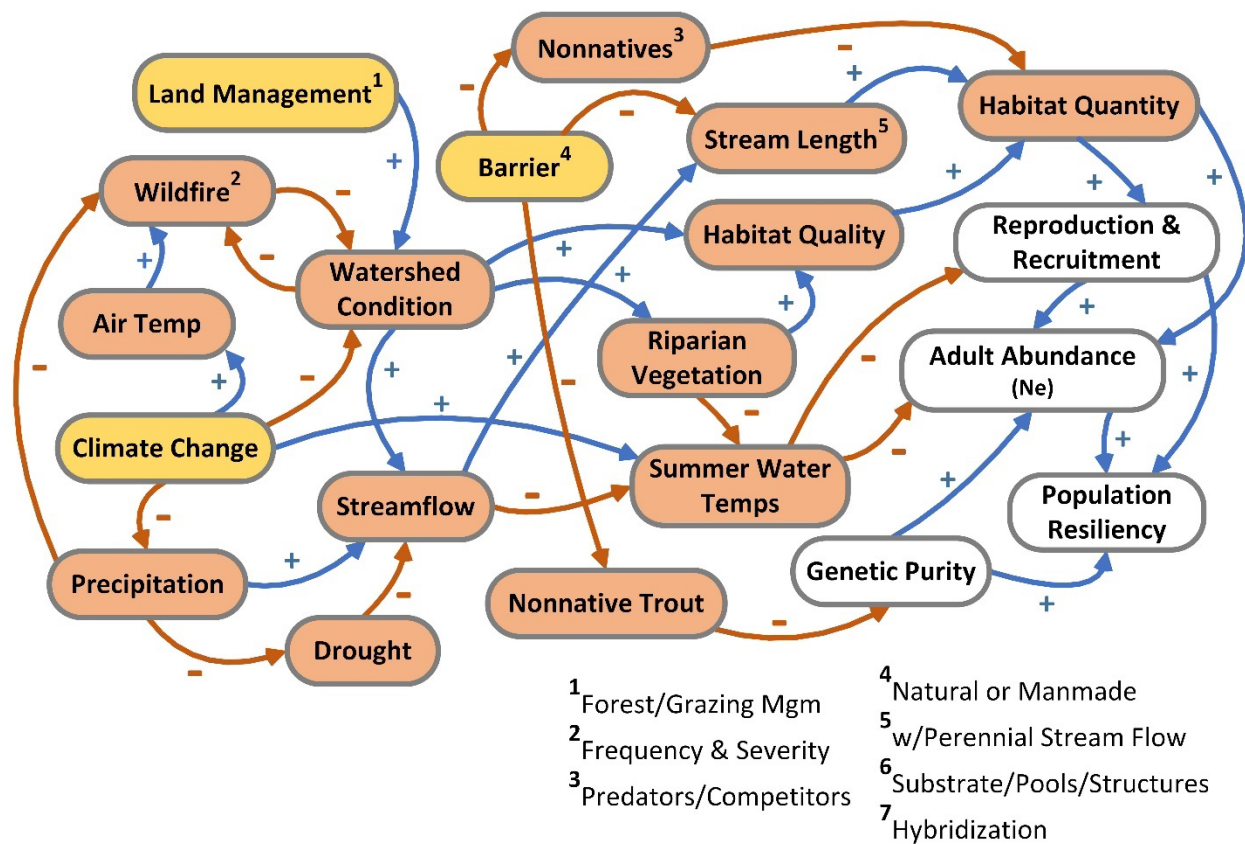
Nonnatives$^3$

Land Management$^1$

Barrier$^4$

Stream Length$^5$

Habitat Quantity

Wildfire$^2$

Habitat Quality

Reproduction & Recruitment

Watershed Condition

Air Temp

Riparian Vegetation

Adult Abundance (Ne)

Climate Change

Summer Water Temps

Streamflow

Population Resiliency

Genetic Purity

Precipitation

Nonnative Trout

Drought

-
-
-
+
+
-
-
+
+
+
+
+
+
+
+
-
-
+
+
-
-
+
+
-
+
-
-
+
+
-
-
-
+
+
-
+

$^1$Forest/Grazing Mgm
$^2$Frequency & Severity
$^3$Predators/Competitors

$^4$Natural or Manmade
$^5$w/Perennial Stream Flow
$^6$Substrate/Pools/Structures
$^7$Hybridization